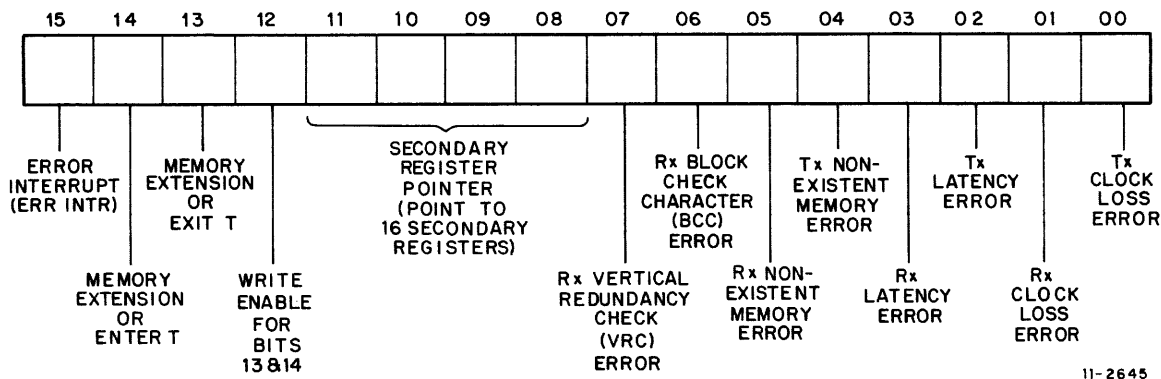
15 14 13 12 11 10 09 08 07 06 05 04 03 02 01 00

ERROR INTERRUPT (ERR INTR)

MEMORY EXTENSION OR ENTER T

MEMORY EXTENSION OR EXIT T

WRITE ENABLE FOR BITS 13&14

SECONDARY REGISTER POINTER (POINT TO 16 SECONDARY REGISTERS)

Rx VERTICAL REDUNDANCY CHECK (VRC) ERROR

Rx BLOCK CHECK CHARACTER (BCC) ERROR

Rx NON-EXISTENT MEMORY ERROR

Tx NON-EXISTENT MEMORY ERROR

Rx LATENCY ERROR

Tx LATENCY ERROR

Rx CLOCK LOSS ERROR

Tx CLOCK LOSS ERROR

11-2645